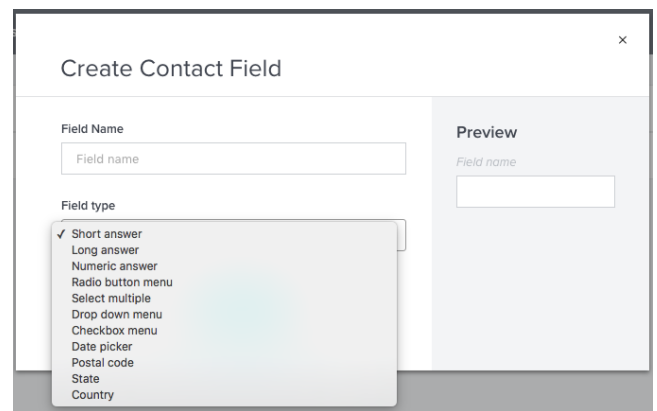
×

Create Contact Field

Field Name

Field name

Field type

✓ Short answer
Long answer
Numeric answer
Radio button menu
Select multiple
Drop down menu
Checkbox menu
Date picker
Postal code
State
Country

Preview

Field name